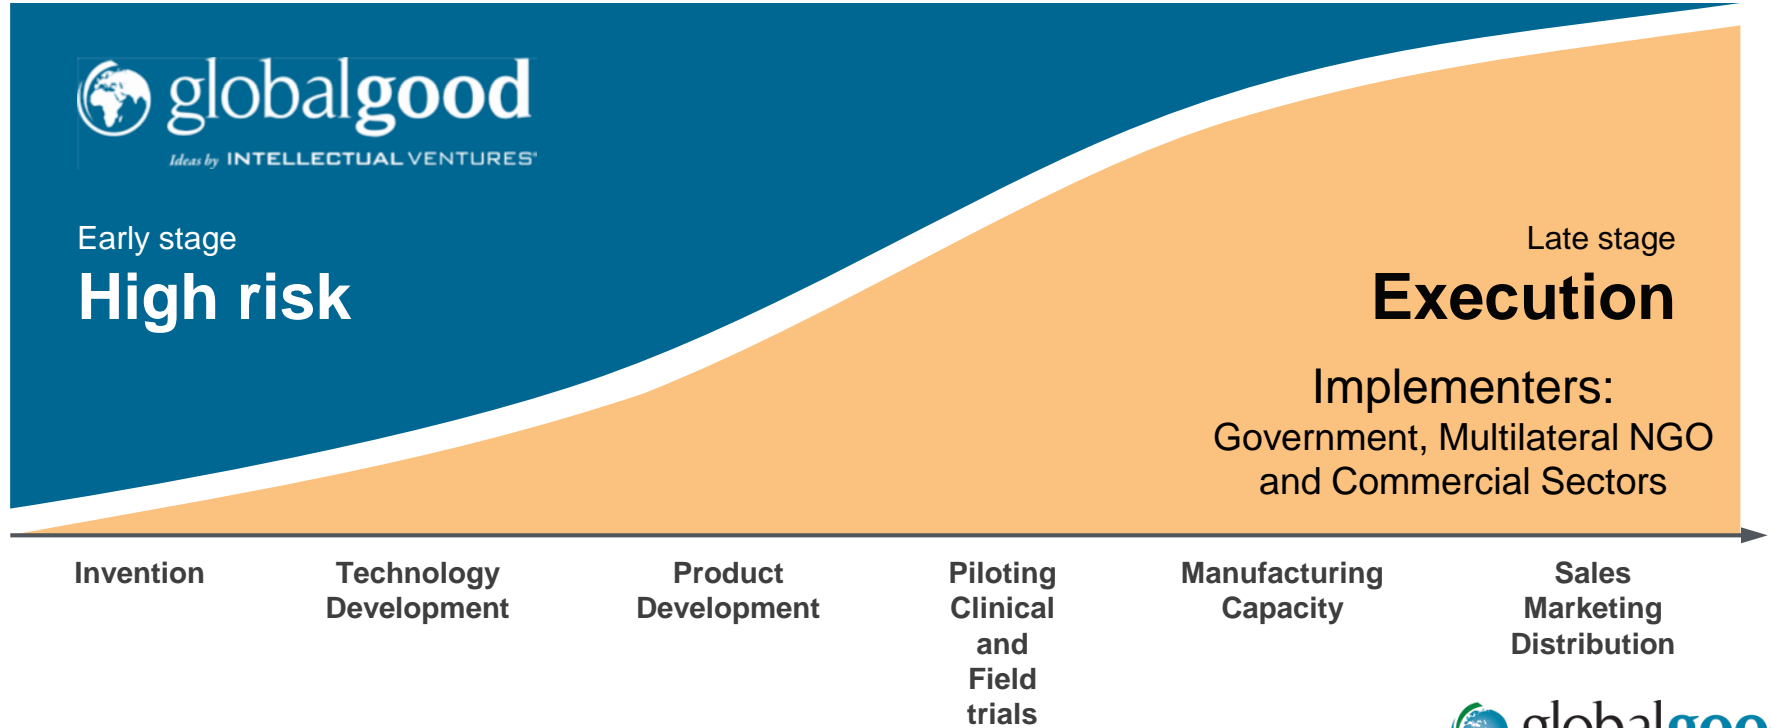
globalgood

Ideas by INTELLECTUAL VENTURES

Early stage

High risk

Late stage

Execution

Implementers:

Government, Multilateral NGO and Commercial Sectors

Invention

Technology Development

Product Development

Piloting Clinical and Field trials

Manufacturing Capacity

Sales Marketing Distribution

globalgoo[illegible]